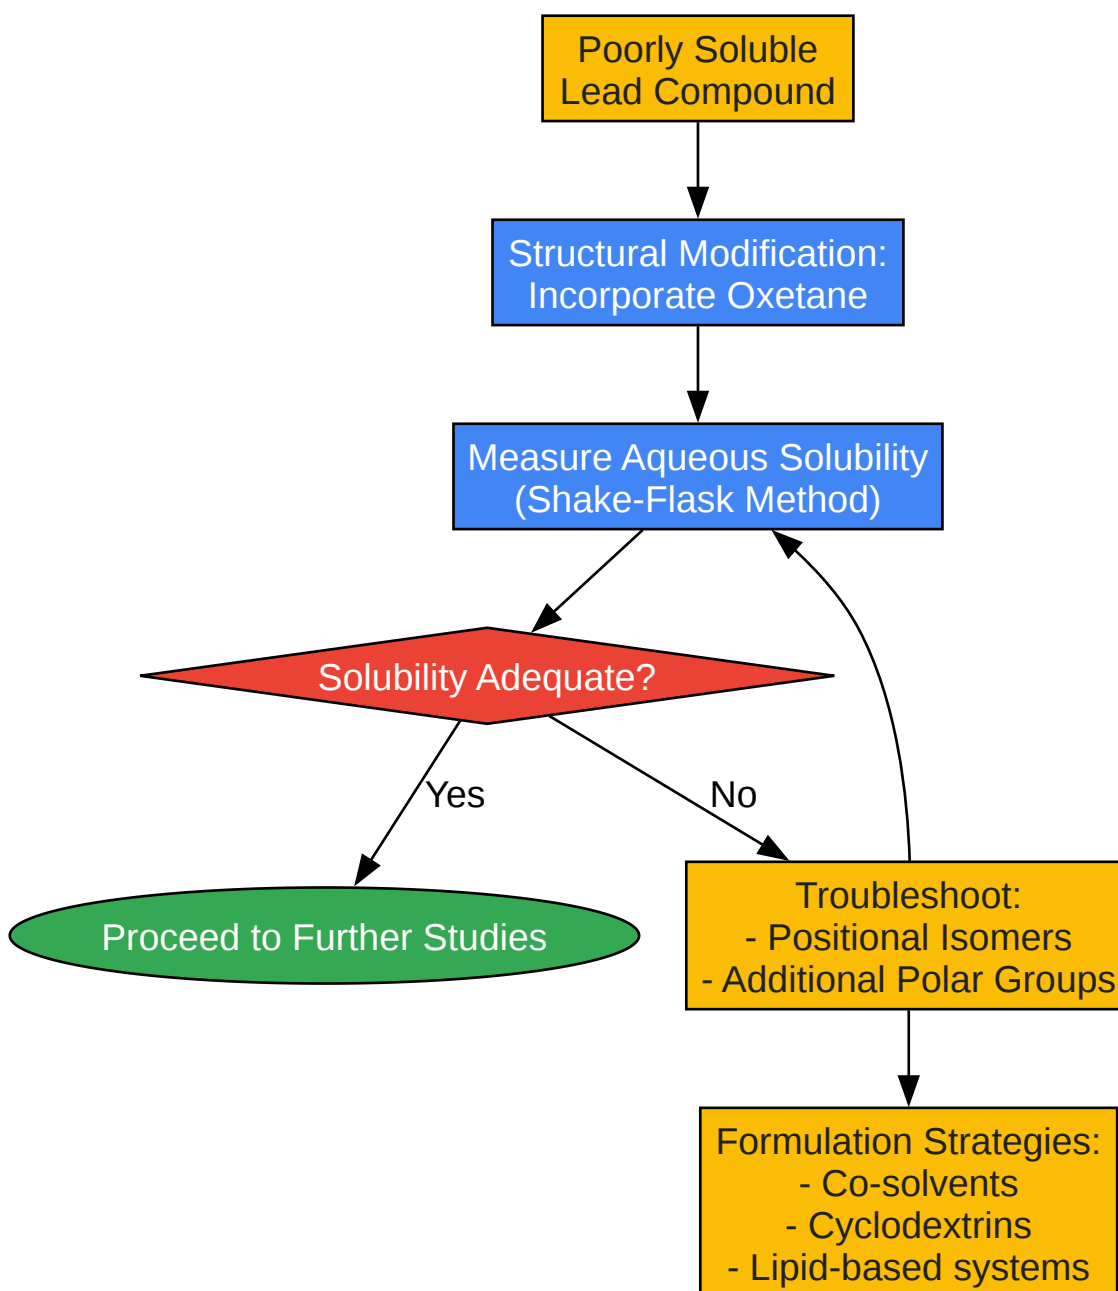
Poorly Soluble Lead Compound

Structural Modification: Incorporate Oxetane

Measure Aqueous Solubility (Shake-Flask Method)

Solubility Adequate?

Yes

No

Proceed to Further Studies

Troubleshoot:
- Positional Isomers
- Additional Polar Groups

Formulation Strategies:
- Co-solvents
- Cyclodextrins
- Lipid-based systems